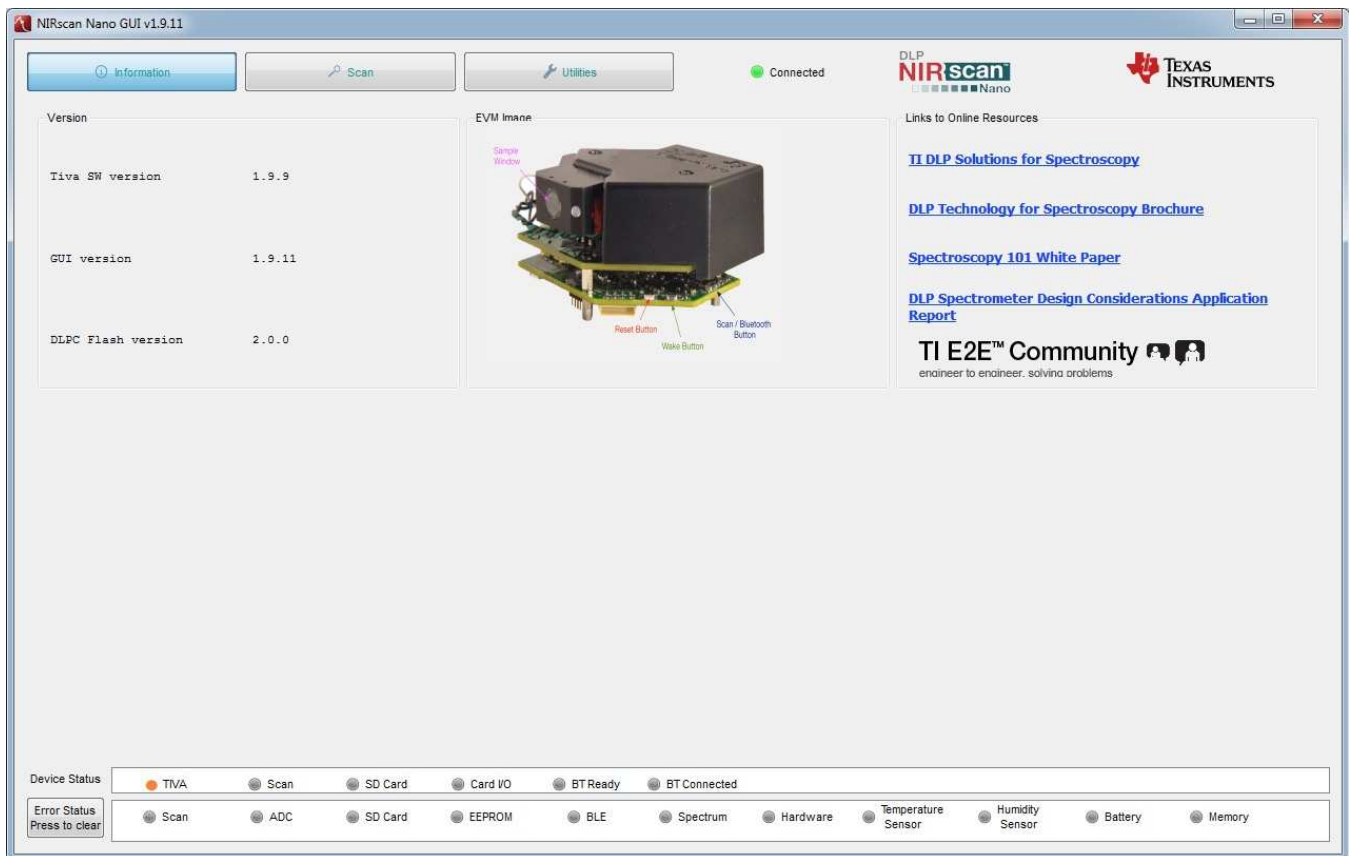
NIRscan Nano GUI v1.9.11

Information
Scan
Utilities
Connected

DLP NIRscan Nano

TEXAS INSTRUMENTS

Version

Tiva SW version 1.9.9

GUI version 1.9.11

DLPC Flash version 2.0.0

EVM Image

Sample Window
Reset Button
Wake Button
Scan / Bluetooth Button

Links to Online Resources

TI DLP Solutions for Spectroscopy

DLP Technology for Spectroscopy Brochure

Spectroscopy 101 White Paper

DLP Spectrometer Design Considerations Application Report

TI E2E™ Community
engineer to engineer, solving problems

Device Status
TIVA
Scan
SD Card
Card I/O
BT Ready
BT Connected

Error Status Press to clear
Scan
ADC
SD Card
EEPROM
BLE
Spectrum
Hardware
Temperature Sensor
Humidity Sensor
Battery
Memory